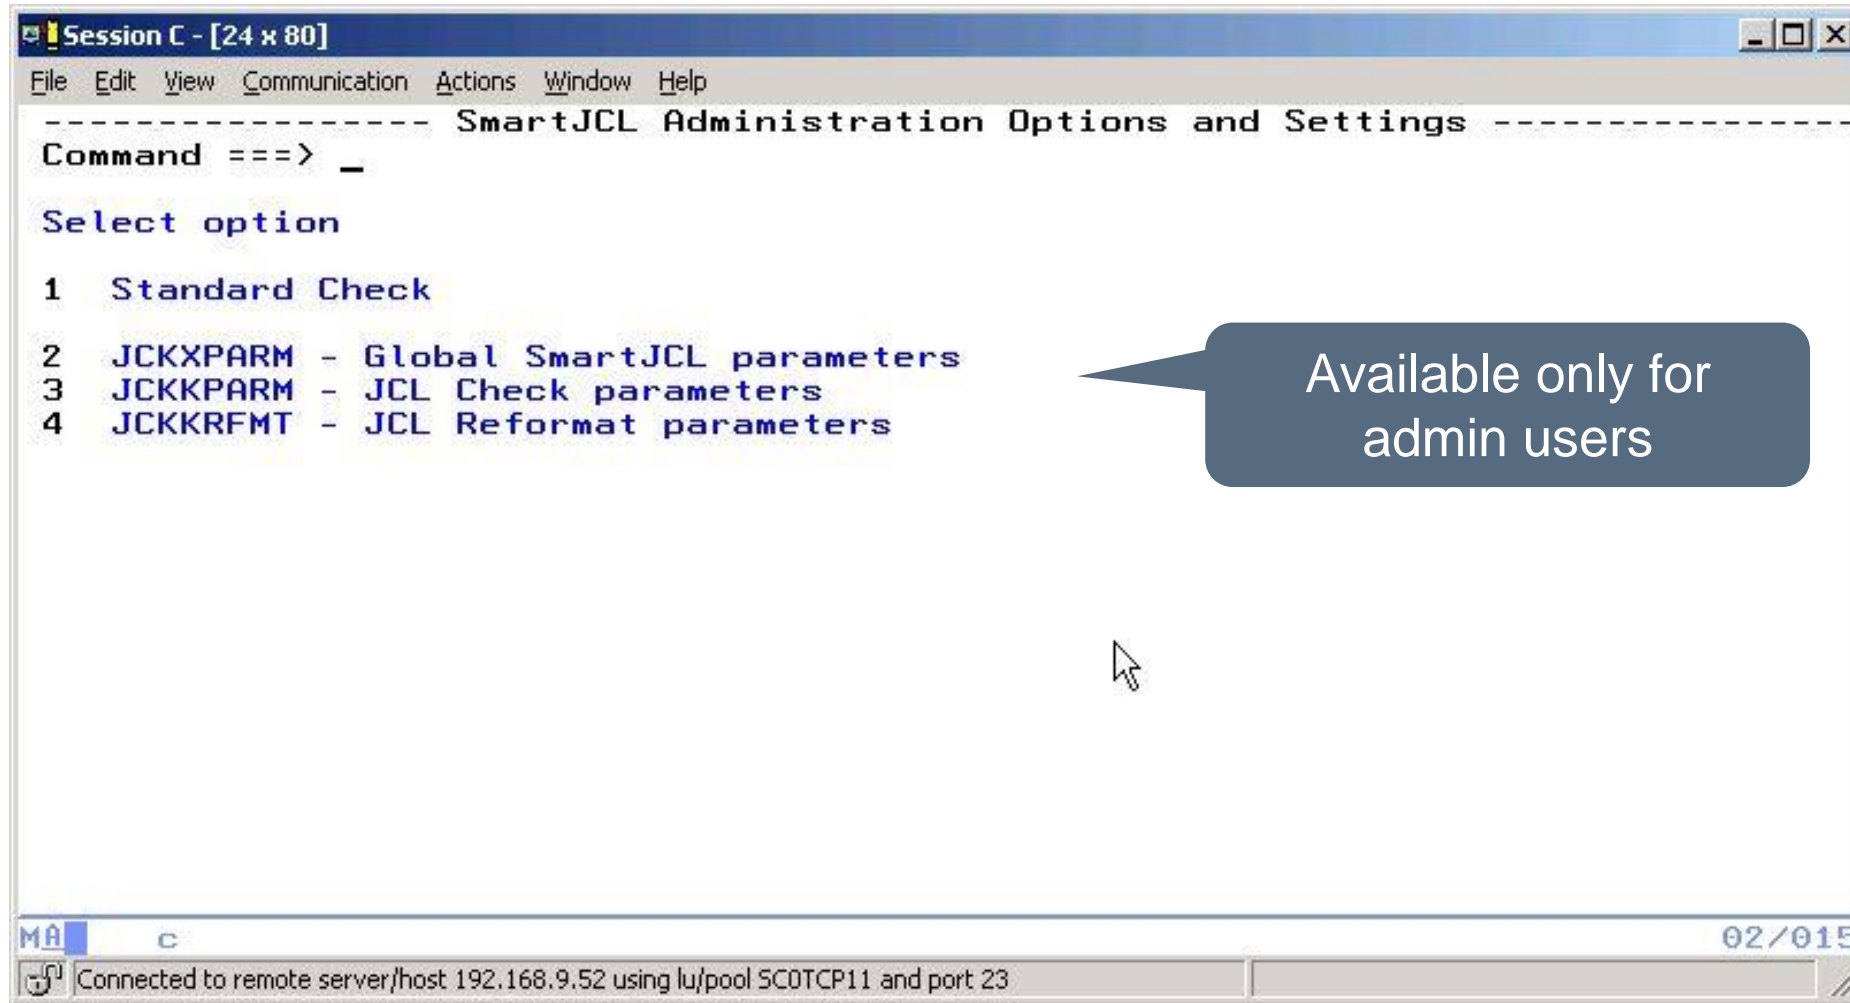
Session C - [24 x 80]

File Edit View Communication Actions Window Help

----------------- SmartJCL Administration Options and Settings ---------------

Command ===> _

Select option

1 Standard Check

2 JCKXPARM - Global SmartJCL parameters
3 JCKKPARM - JCL Check parameters
4 JCKKRFMT - JCL Reformat parameters

Available only for admin users

MA c 02/015

Connected to remote server/host 192.168.9.52 using lu/pool SC0TCP11 and port 23